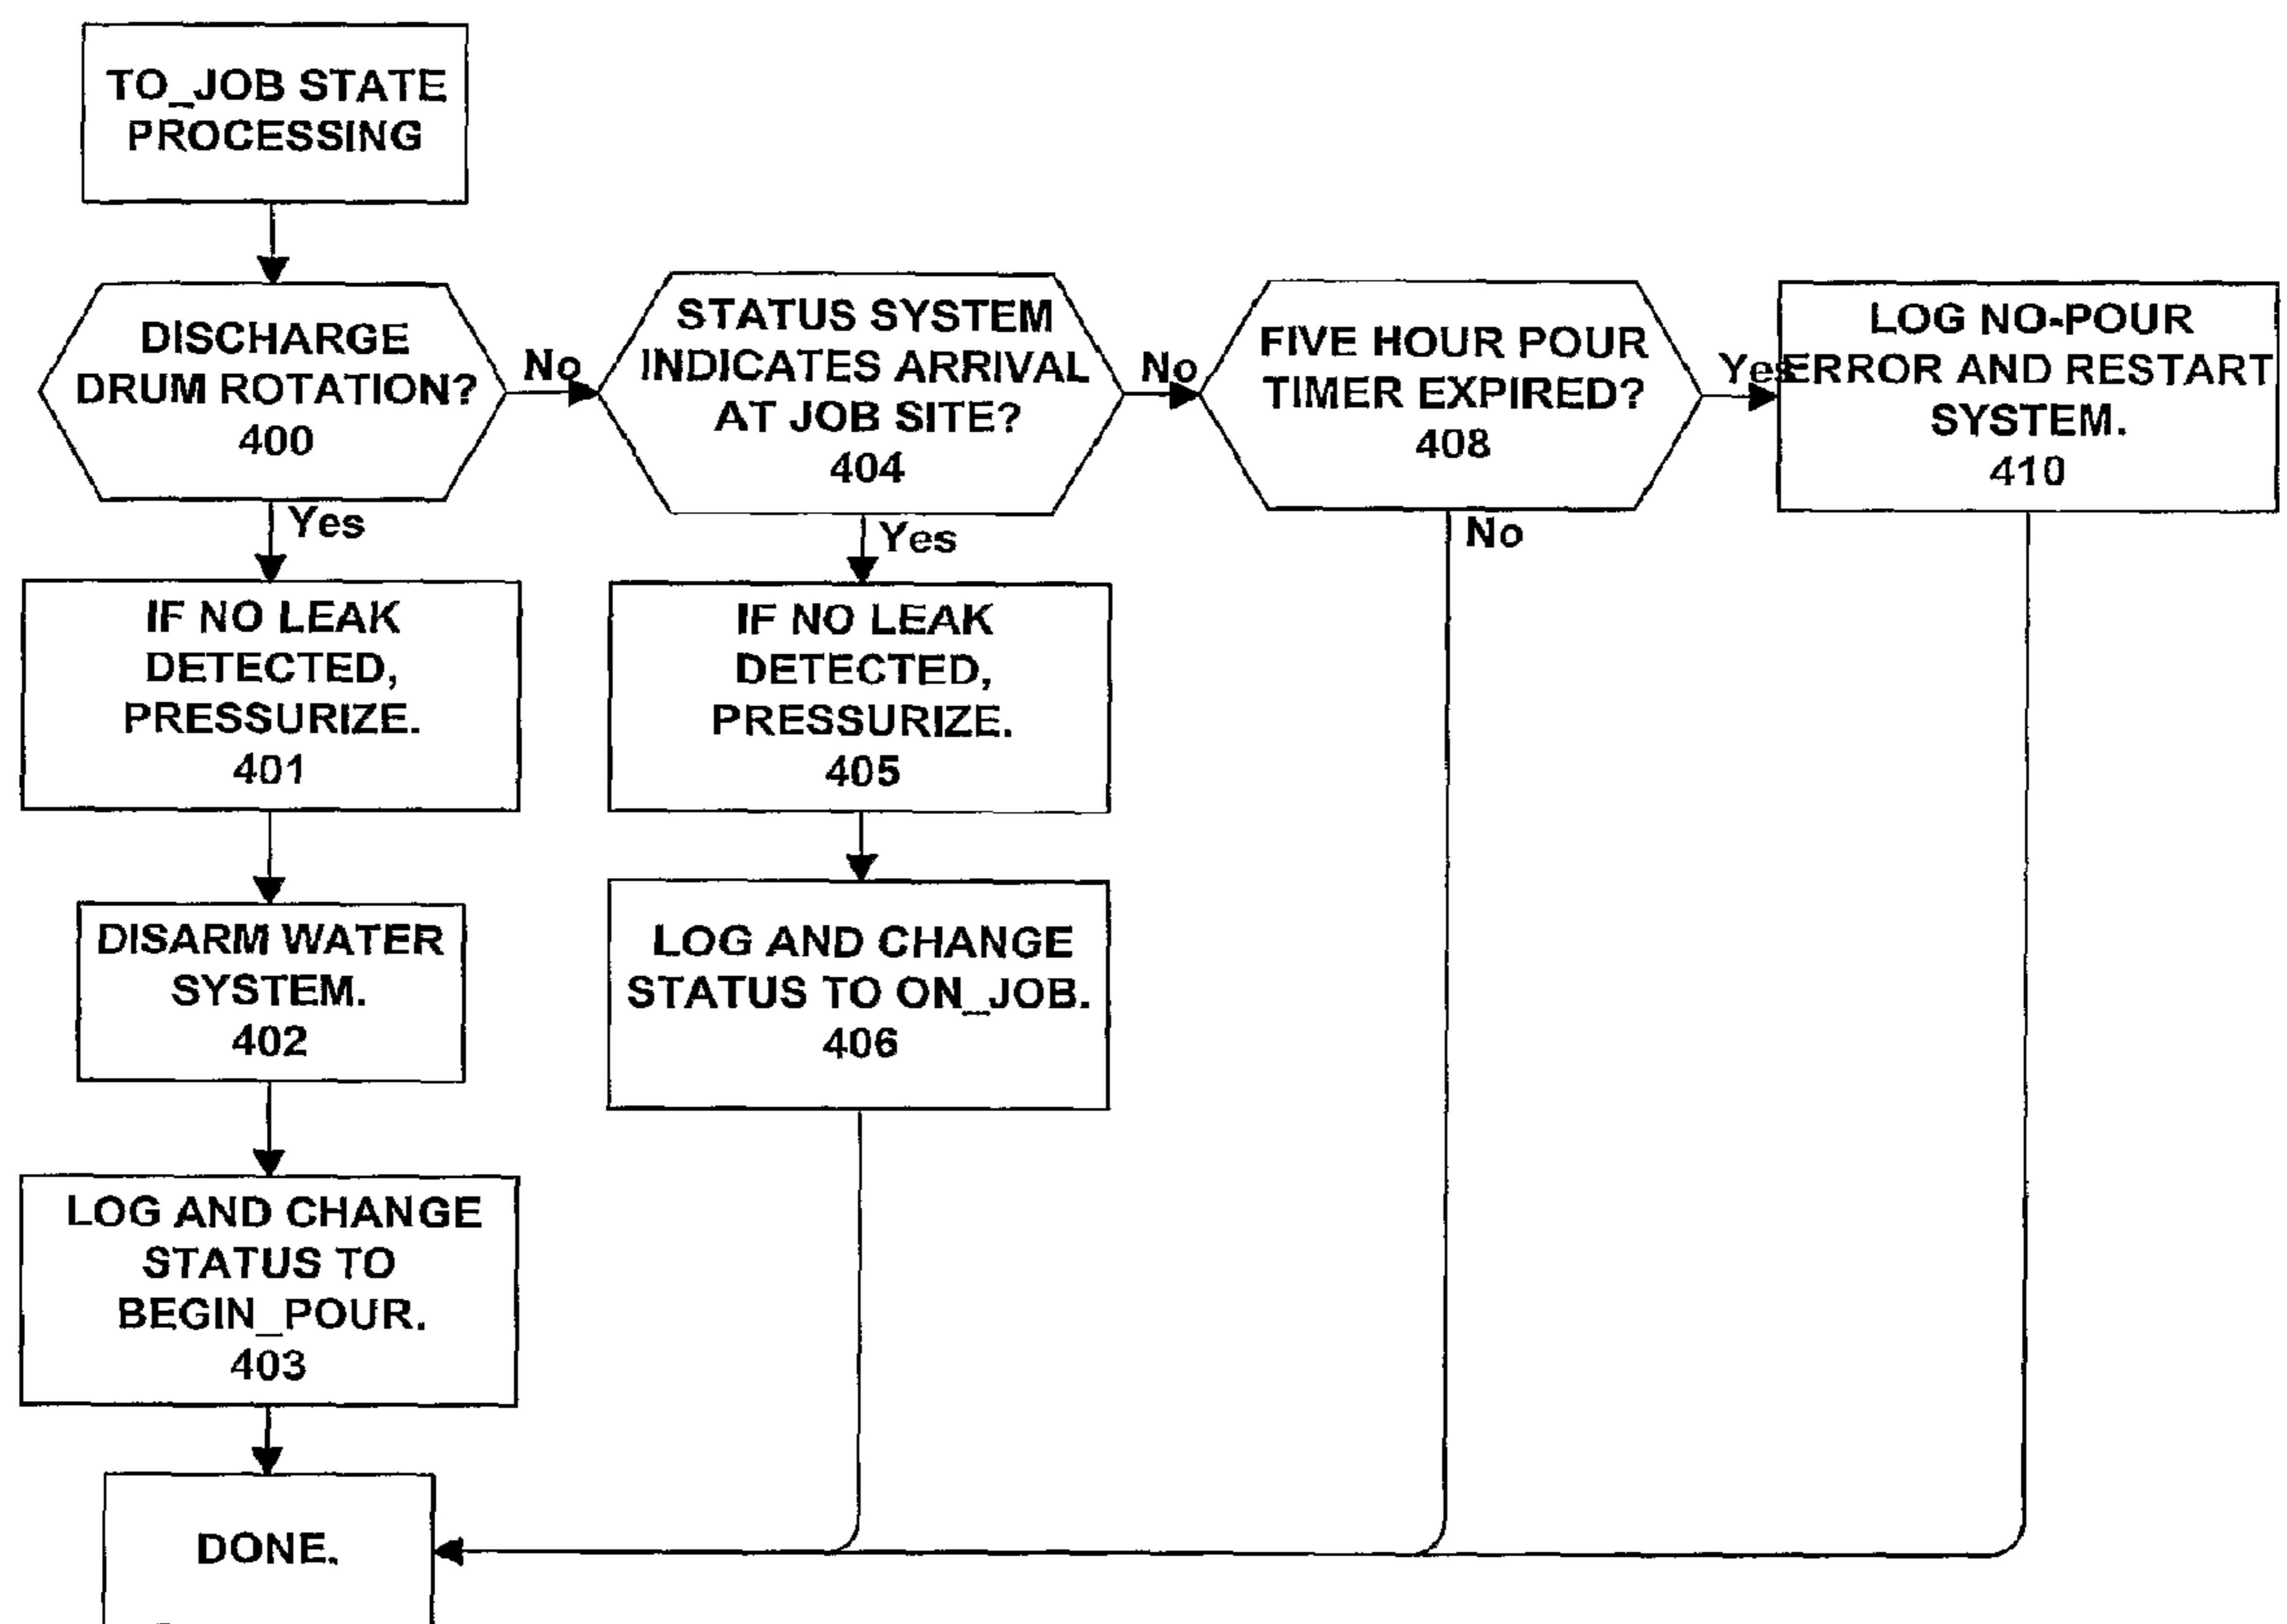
TO_JOB STATE PROCESSING

DISCHARGE DRUM ROTATION? 400

No

STATUS SYSTEM INDICATES ARRIVAL AT JOB SITE? 404

No

FIVE HOUR POUR TIMER EXPIRED? 408

Yes

LOG NO-POUR ERROR AND RESTART SYSTEM. 410

Yes

IF NO LEAK DETECTED, PRESSURIZE. 401

Yes

IF NO LEAK DETECTED, PRESSURIZE. 405

No

DISARM WATER SYSTEM. 402

LOG AND CHANGE STATUS TO ON_JOB. 406

LOG AND CHANGE STATUS TO BEGIN_POUR. 403

DONE.